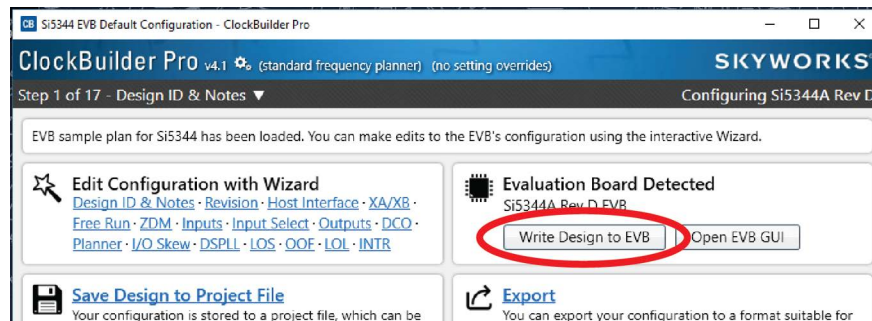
CB Si5344 EVB Default Configuration - ClockBuilder Pro

ClockBuilder Pro v4.1 (standard frequency planner) (no setting overrides)

SKYWORKS

Step 1 of 17 - Design ID & Notes ▼

Configuring Si5344A Rev D

EVB sample plan for Si5344 has been loaded. You can make edits to the EVB's configuration using the interactive Wizard.

Edit Configuration with Wizard

Design ID & Notes · Revision · Host Interface · XA/XB · Free Run · ZDM · Inputs · Input Select · Outputs · DCO · Planner · I/O Skew · DSPLL · LOS · OOF · LOL · INTR

Evaluation Board Detected

Si5344A Rev D EVB

Write Design to EVB

Open EVB GUI

Save Design to Project File

Your configuration is stored to a project file, which can be

Export

You can export your configuration to a format suitable for